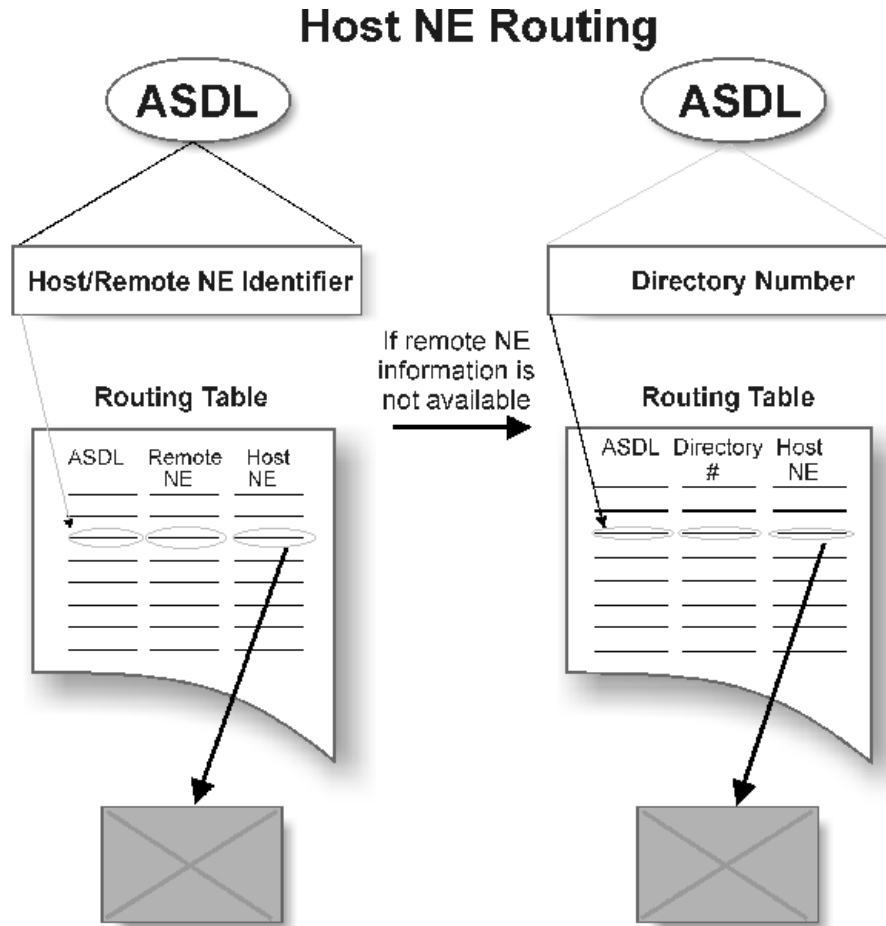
Host NE Routing

ASDL

Host/Remote NE Identifier

Routing Table

| ASDL | Remote NE | Host NE |
|---|---|---|

If remote NE information is not available

ASDL

Directory Number

Routing Table

| ASDL | Directory # | Host NE |
|---|---|---|